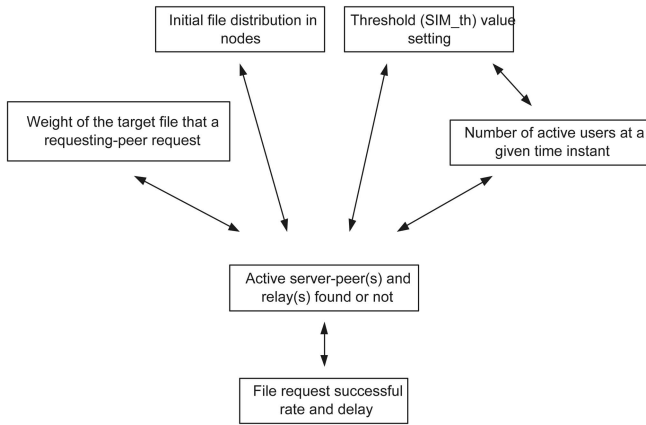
Initial file distribution in nodes

Threshold (SIM_th) value setting

Weight of the target file that a requesting-peer request

Number of active users at a given time instant

Active server-peer(s) and relay(s) found or not

File request successful rate and delay